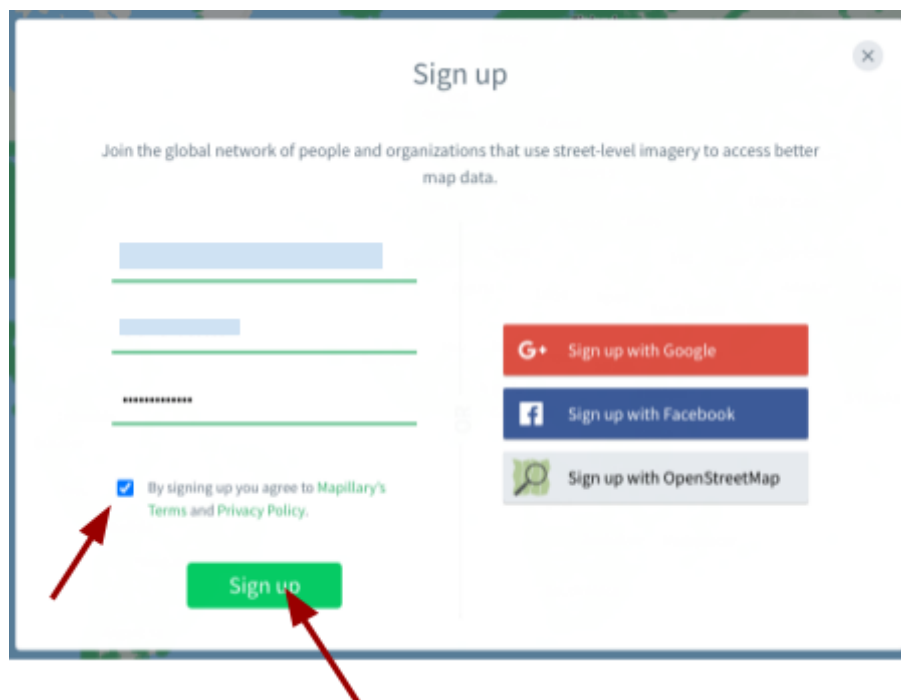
Sign up

×

Join the global network of people and organizations that use street-level imagery to access better map data.

••••••••••••••

By signing up you agree to Mapillary's Terms and Privacy Policy.

Sign up

G+ Sign up with Google

Sign up with Facebook

Sign up with OpenStreetMap